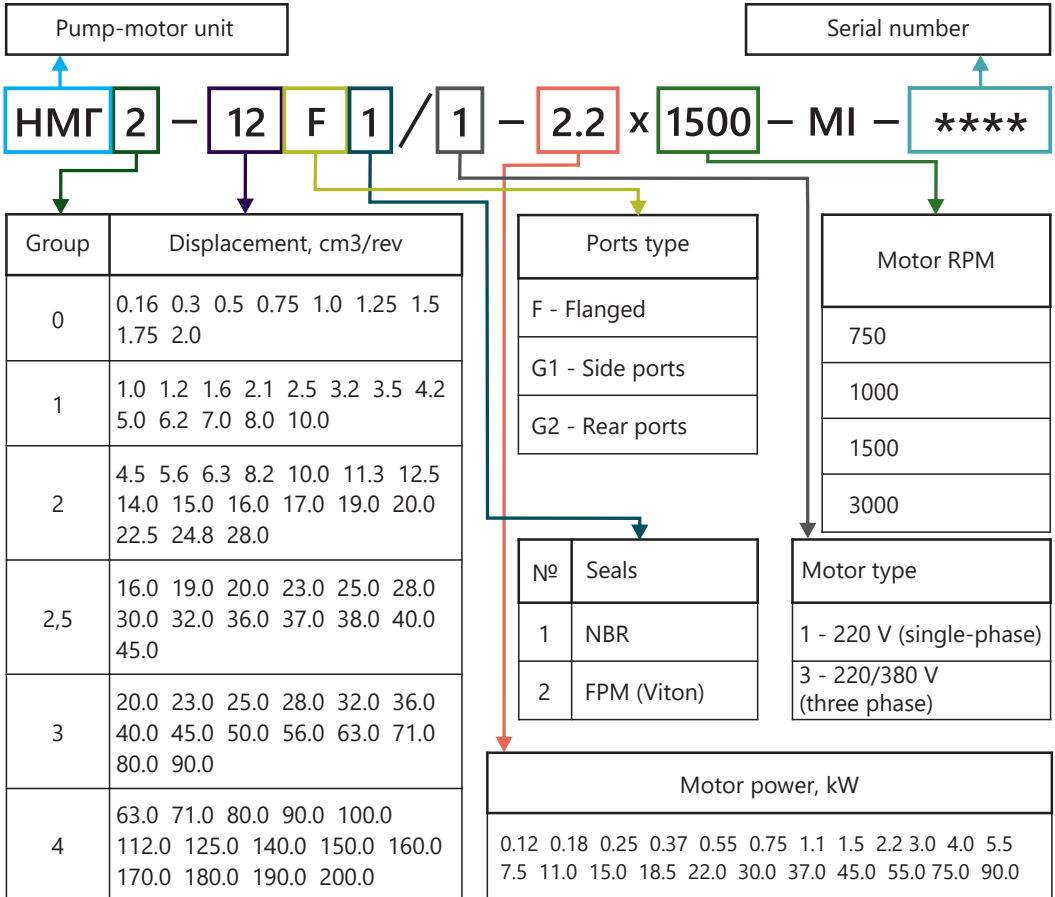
Pump-motor unit

Serial number

НМГ 2 – 12 F 1 / 1 – 2.2 x 1500 – MI – ****

| Group | Displacement, cm3/rev |
|---|---|
| 0 | 0.16 0.3 0.5 0.75 1.0 1.25 1.5 1.75 2.0 |
| 1 | 1.0 1.2 1.6 2.1 2.5 3.2 3.5 4.2 5.0 6.2 7.0 8.0 10.0 |
| 2 | 4.5 5.6 6.3 8.2 10.0 11.3 12.5 14.0 15.0 16.0 17.0 19.0 20.0 22.5 24.8 28.0 |
| 2,5 | 16.0 19.0 20.0 23.0 25.0 28.0 30.0 32.0 36.0 37.0 38.0 40.0 45.0 |
| 3 | 20.0 23.0 25.0 28.0 32.0 36.0 40.0 45.0 50.0 56.0 63.0 71.0 80.0 90.0 |
| 4 | 63.0 71.0 80.0 90.0 100.0 112.0 125.0 140.0 150.0 160.0 170.0 180.0 190.0 200.0 |

| Ports type |
|---|
| F - Flanged |
| G1 - Side ports |
| G2 - Rear ports |

| Motor RPM |
|---|
| 750 |
| 1000 |
| 1500 |
| 3000 |

| № | Seals |
|---|---|
| 1 | NBR |
| 2 | FPM (Viton) |

| Motor type |
|---|
| 1 - 220 V (single-phase) |
| 3 - 220/380 V (three phase) |

| Motor power, kW |
|---|
| 0.12 0.18 0.25 0.37 0.55 0.75 1.1 1.5 2.2 3.0 4.0 5.5 7.5 11.0 15.0 18.5 22.0 30.0 37.0 45.0 55.0 75.0 90.0 |